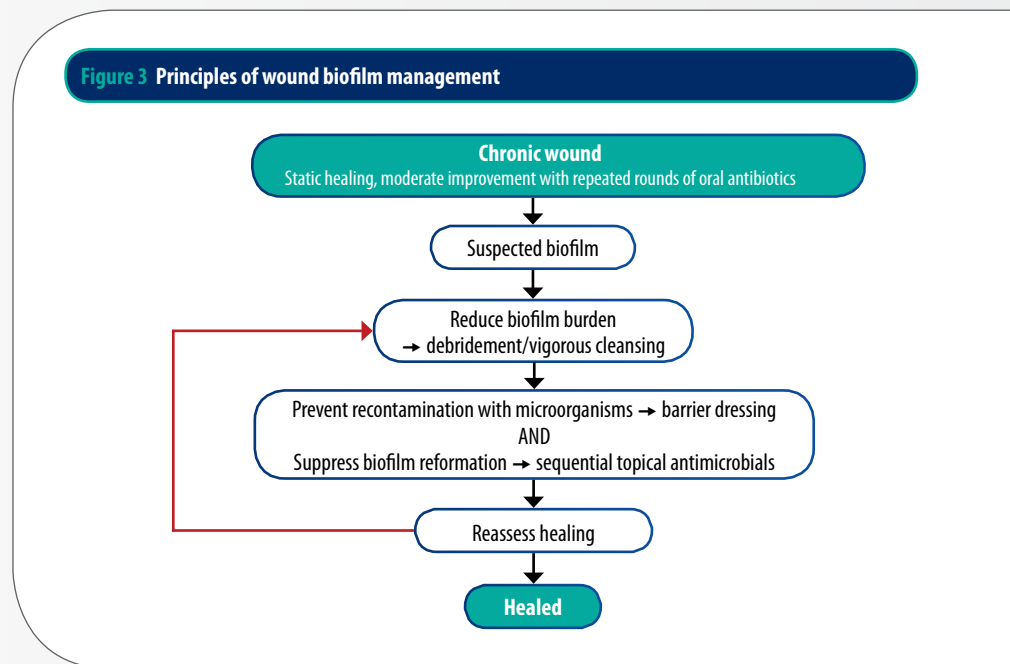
**Figure 3** Principles of wound biofilm management

**Chronic wound**
Static healing, moderate improvement with repeated rounds of oral antibiotics

Suspected biofilm

Reduce biofilm burden
→ debridement/vigorous cleansing

Prevent recontamination with microorganisms → barrier dressing
AND
Suppress biofilm reformation → sequential topical antimicrobials

Reassess healing

**Healed**